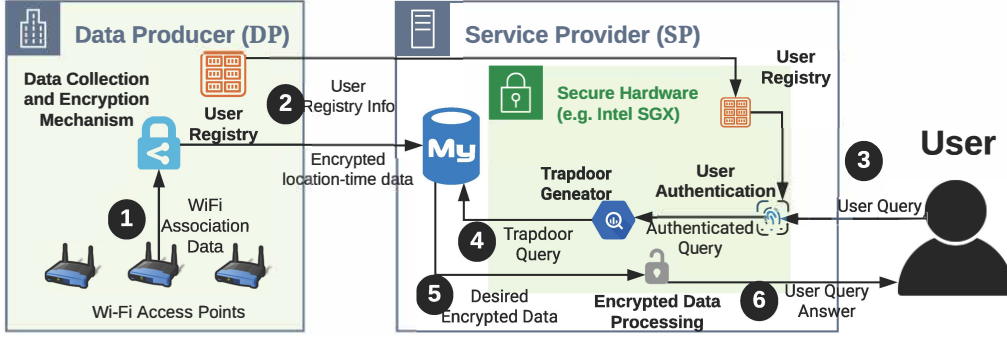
Data Producer (DP)

Data Collection and Encryption Mechanism

User Registry

1

WiFi Association Data

Wi-Fi Access Points

2

User Registry Info

Encrypted location-time data

Service Provider (SP)

Secure Hardware (e.g. Intel SGX)

User Registry

My

Trapdoor Geneator

User Authentication

4

Trapdoor Query

Authenticated Query

5

Desired Encrypted Data

Encrypted Data Processing

6

User Query Answer

3

User Query

User